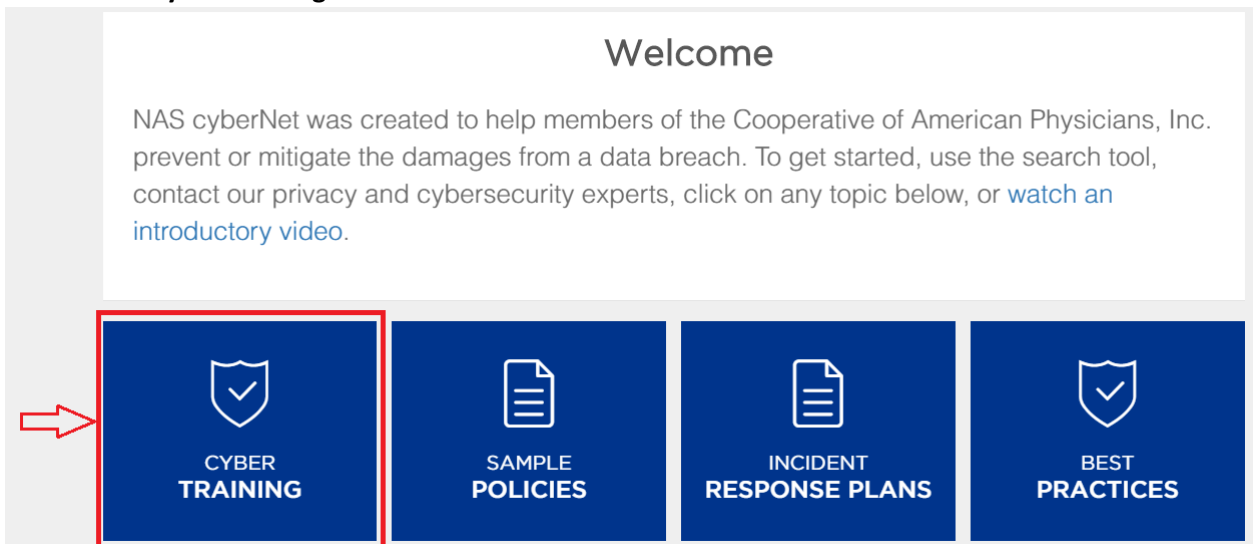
Welcome

NAS cyberNet was created to help members of the Cooperative of American Physicians, Inc. prevent or mitigate the damages from a data breach. To get started, use the search tool, contact our privacy and cybersecurity experts, click on any topic below, or watch an introductory video.

CYBER TRAINING

SAMPLE POLICIES

INCIDENT RESPONSE PLANS

BEST PRACTICES